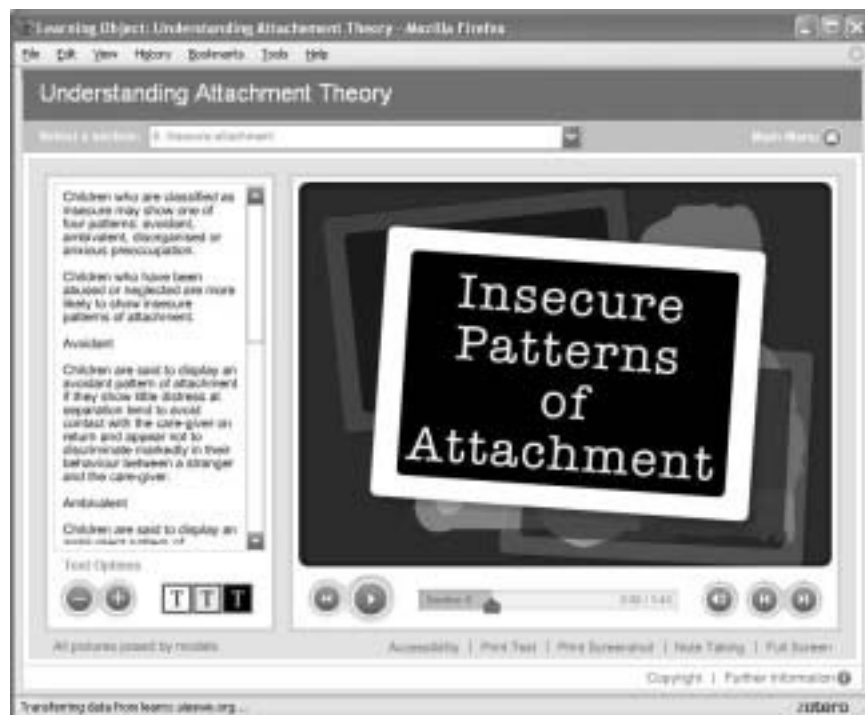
Learning Object: Understanding Attachment Theory - Mozilla Firefox

File Edit View History Bookmarks Tools Help

Understanding Attachment Theory

Select a section: 6. Insecure attachment

Main Menu

Children who are classified as insecure may show one of four patterns: avoidant, ambivalent, disorganised or anxious preoccupation.

Children who have been abused or neglected are more likely to show insecure patterns of attachment.

Avoidant

Children are said to display an avoidant pattern of attachment if they show little distress at separation tend to avoid contact with the care-giver on return and appear not to discriminate markedly in their behaviour between a stranger and the care-giver.

Ambivalent

Children are said to display an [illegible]

Text Options

T T T

Insecure Patterns of Attachment

Section 6 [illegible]

All pictures posed by models

Accessibility | Print Text | Print Screenshot | Note Taking | Full Screen

Copyright | Further information

Transferring data from learn.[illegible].org...

zotero